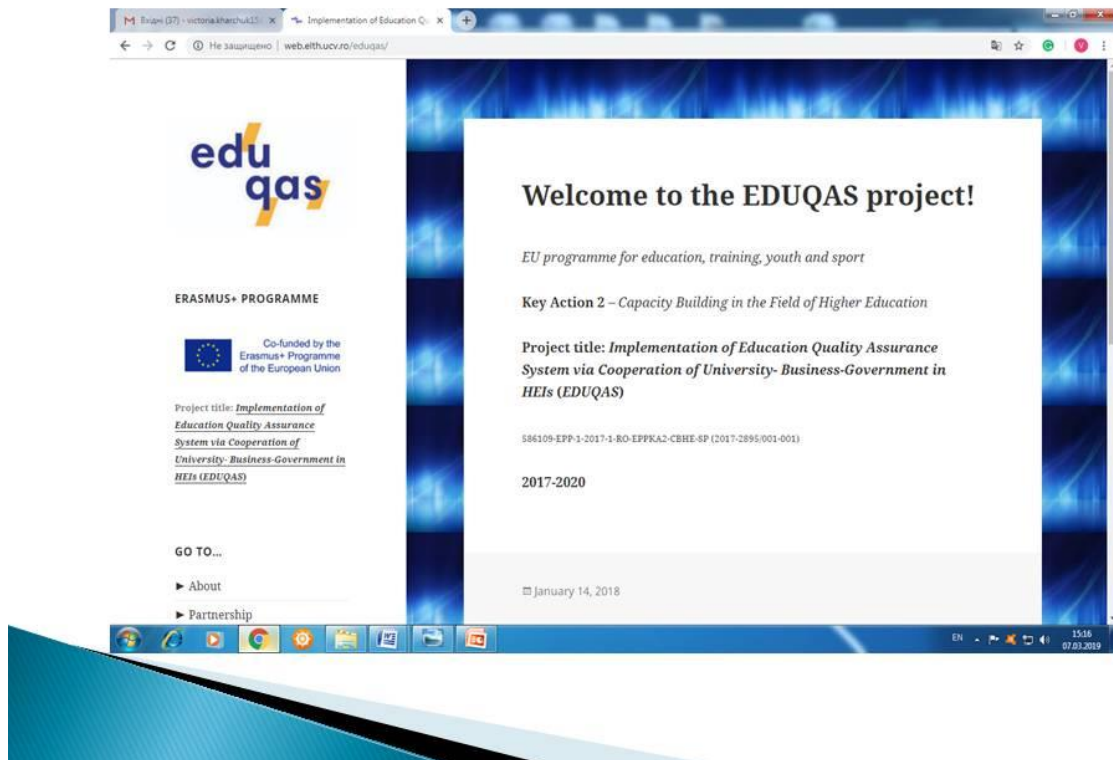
M Вхідні (37) - victoria.kharchuk15 ×   Implementation of Education Q ×

Не защищено | web.elth.ucv.ro/eduqas/

edu qas

ERASMUS+ PROGRAMME

Co-funded by the Erasmus+ Programme of the European Union

Project title: *Implementation of Education Quality Assurance System via Cooperation of University- Business-Government in HEIs (EDUQAS)*

GO TO...

► About

► Partnership

Welcome to the EDUQAS project!

*EU programme for education, training, youth and sport*

**Key Action 2** – *Capacity Building in the Field of Higher Education*

**Project title:** ***Implementation of Education Quality Assurance System via Cooperation of University- Business-Government in HEIs*** **(*EDUQAS*)**

586109-EPP-1-2017-1-RO-EPPKA2-CBHE-SP (2017-2895/001-001)

**2017-2020**

January 14, 2018

EN 15:16 07.03.2019